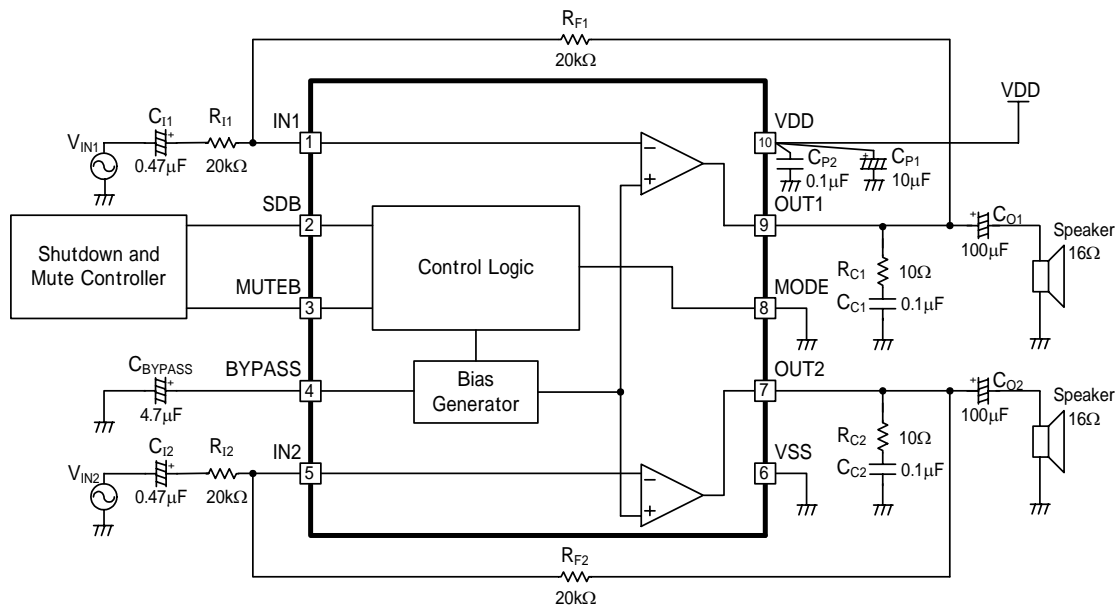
$R_{F1}$
20kΩ

VDD

$C_{I1}$
$R_{I1}$
IN1
1
VDD
10
$V_{IN1}$
0.47μF
20kΩ
$C_{P2}$
0.1μF
$C_{P1}$
10μF

SDB
2
OUT1
9
$C_{O1}$
100μF
Speaker
16Ω

Shutdown and Mute Controller

Control Logic

MUTEB
3
MODE
8
$R_{C1}$
10Ω
$C_{C1}$
0.1μF

$C_{BYPASS}$
BYPASS
4
Bias Generator
OUT2
7
$C_{O2}$
100μF
Speaker
16Ω
4.7μF

$C_{I2}$
$R_{I2}$
IN2
5
VSS
6
$R_{C2}$
10Ω
$C_{C2}$
0.1μF
$V_{IN2}$
0.47μF
20kΩ

$R_{F2}$
20kΩ